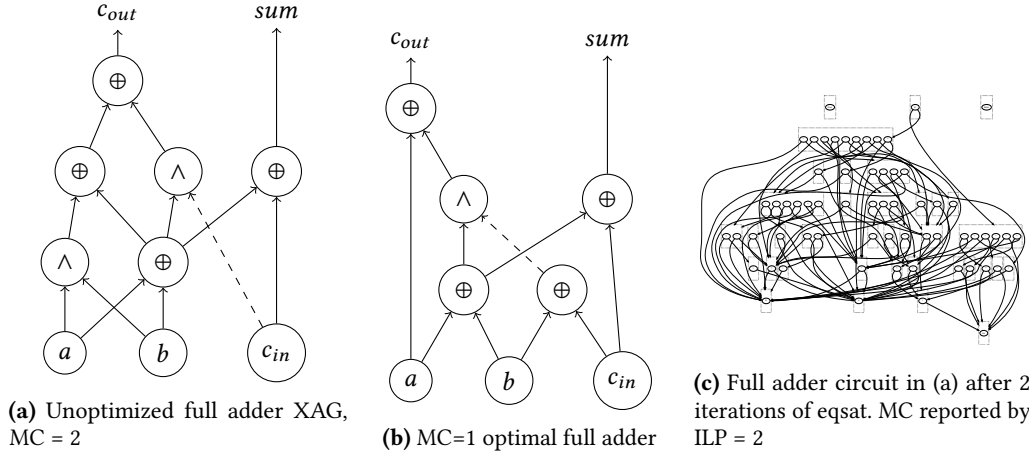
$c_{out}$

$sum$

$\oplus$

$\oplus$

$\wedge$

$\oplus$

$\wedge$

$\oplus$

$a$

$b$

$c_{in}$

**(a)** Unoptimized full adder XAG, MC = 2

$c_{out}$

$sum$

$\oplus$

$\wedge$

$\oplus$

$\oplus$

$\oplus$

$a$

$b$

$c_{in}$

**(b)** MC=1 optimal full adder

**(c)** Full adder circuit in (a) after 2 iterations of eqsat. MC reported by ILP = 2